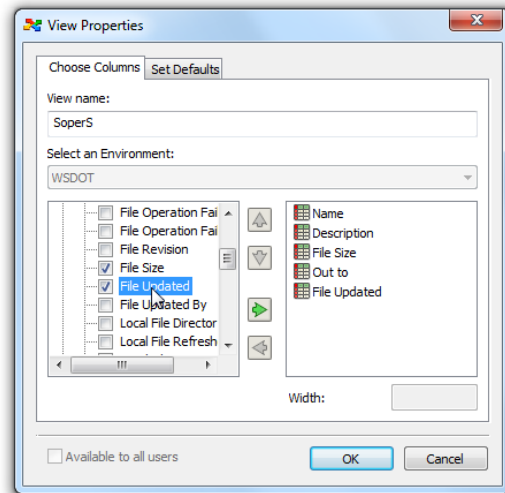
View Properties

Choose Columns | Set Defaults

View name:

SoperS

Select an Environment:

WSDOT

File Operation Fai
File Operation Fai
File Revision
File Size
File Updated
File Updated By
Local File Director
Local File Refresh

Name
Description
File Size
Out to
File Updated

Width:

Available to all users

OK

Cancel